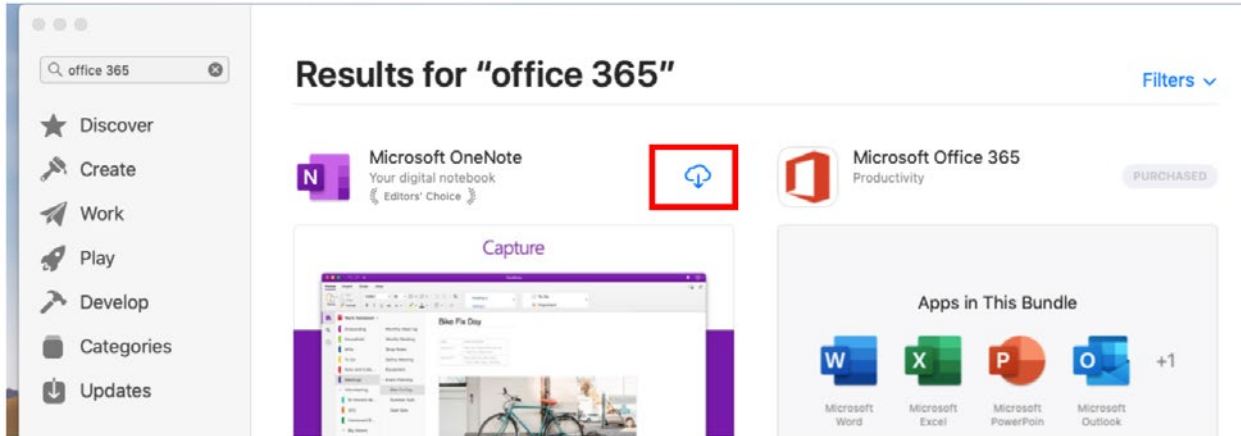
office 365

Discover

Create

Work

Play

Develop

Categories

Updates

Results for "office 365"

Filters

Microsoft OneNote
Your digital notebook
Editors' Choice

Microsoft Office 365
Productivity

PURCHASED

Capture

Bike Fix Day

Apps in This Bundle

+1

Microsoft Word

Microsoft Excel

Microsoft PowerPoin

Microsoft Outlook